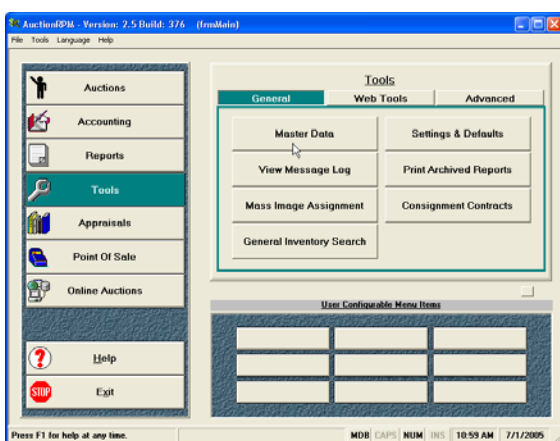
AuctionRPM - Version: 2.5 Build: 376 (frmMain)

File Tools Language Help

Auctions
Accounting
Reports
Tools
Appraisals
Point Of Sale
Online Auctions

Help
Exit

Tools

General | Web Tools | Advanced

Master Data
Settings & Defaults
View Message Log
Print Archived Reports
Mass Image Assignment
Consignment Contracts
General Inventory Search

User Configurable Menu Items

Press F1 for help at any time. | MDB | CAPS | NUM | INS | 10:59 AM | 7/1/2005